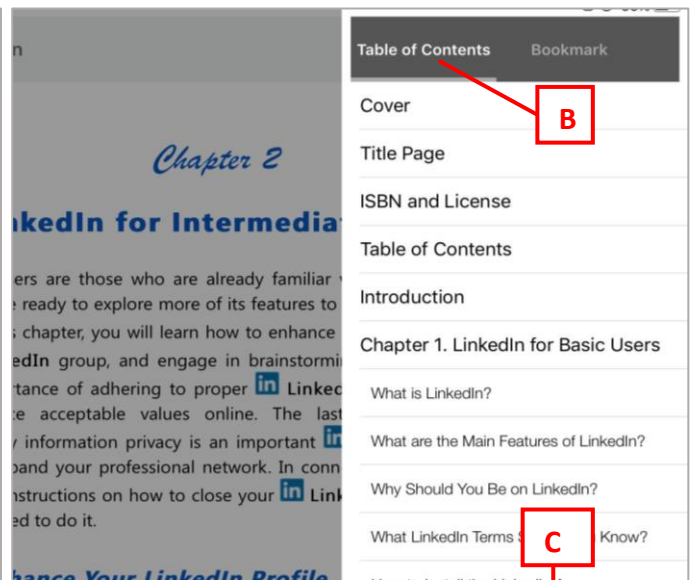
n

Chapter 2

kedIn for Intermedia

ers are those who are already familiar
ready to explore more of its features to
chapter, you will learn how to enhance
edIn group, and engage in brainstormi
rtance of adhering to proper Linke
e acceptable values online. The last
information privacy is an important
pand your professional network. In conn
nstructions on how to close your Lin
ed to do it.

hance Your LinkedIn Profile

Table of Contents Bookmark

B

Cover

Title Page

ISBN and License

Table of Contents

Introduction

Chapter 1. LinkedIn for Basic Users

What is LinkedIn?

What are the Main Features of LinkedIn?

Why Should You Be on LinkedIn?

What LinkedIn Terms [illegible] Know?

C